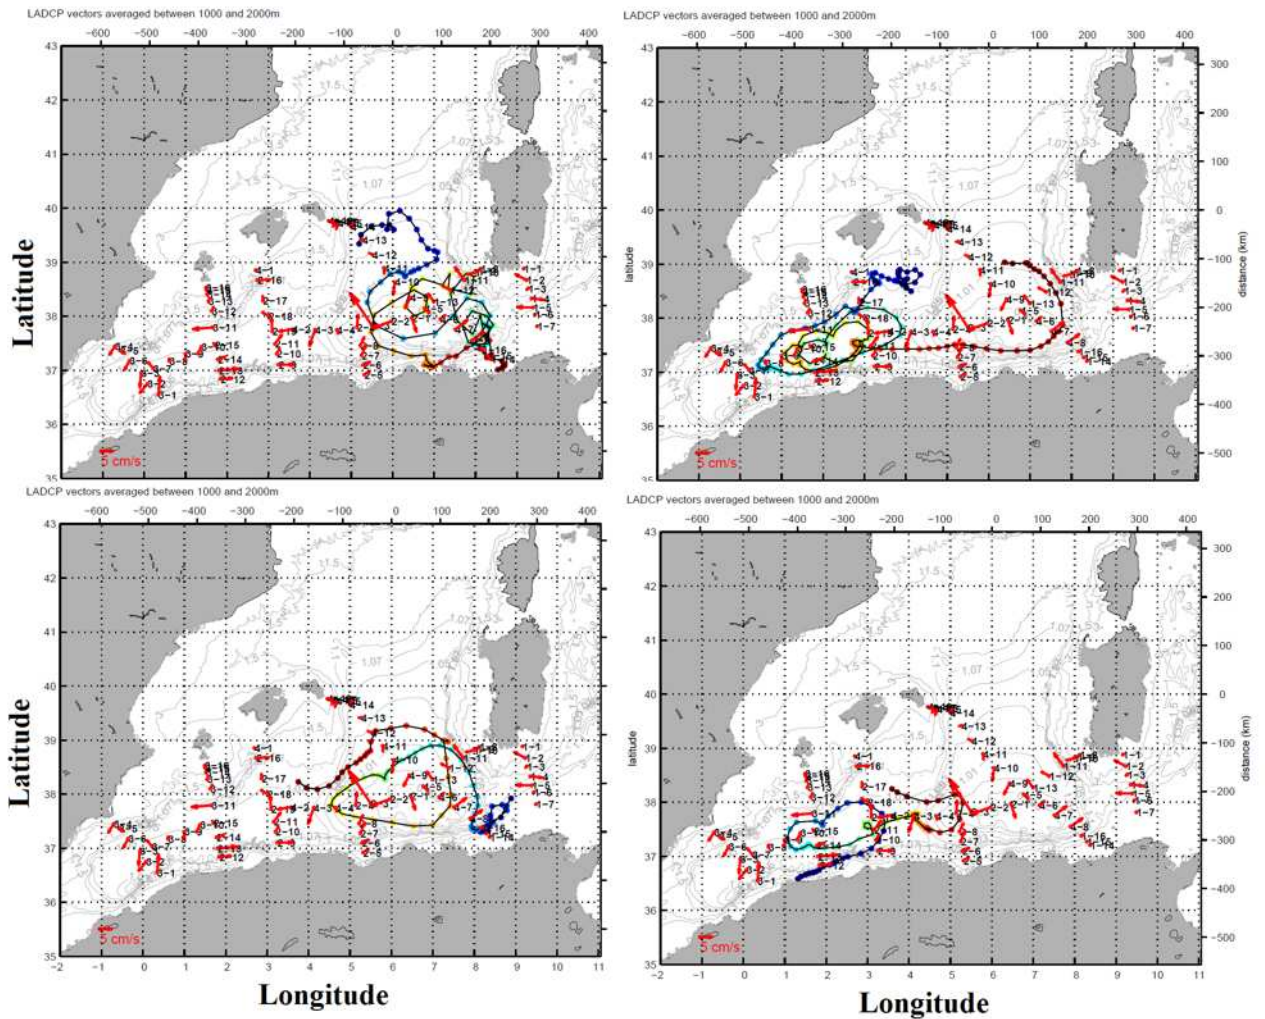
LADCP vectors averaged between 1000 and 2000m

-600 -500 -400 -300 -200 -100 0 100 200 300 400

43 42 41 40 39 38 37 36 35

Latitude

5 cm/s

LADCP vectors averaged between 1000 and 2000m

-600 -500 -400 -300 -200 -100 0 100 200 300 400

latitude

distance (km)

300 200 100 0 -100 -200 -300 -400 -500

5 cm/s

LADCP vectors averaged between 1000 and 2000m

-600 -500 -400 -300 -200 -100 0 100 200 300 400

Latitude

5 cm/s

-2 -1 0 1 2 3 4 5 6 7 8 9 10 11

Longitude

LADCP vectors averaged between 1000 and 2000m

-600 -500 -400 -300 -200 -100 0 100 200 300 400

latitude

distance (km)

300 200 100 0 -100 -200 -300 -400 -500

5 cm/s

-2 -1 0 1 2 3 4 5 6 7 8 9 10 11

Longitude